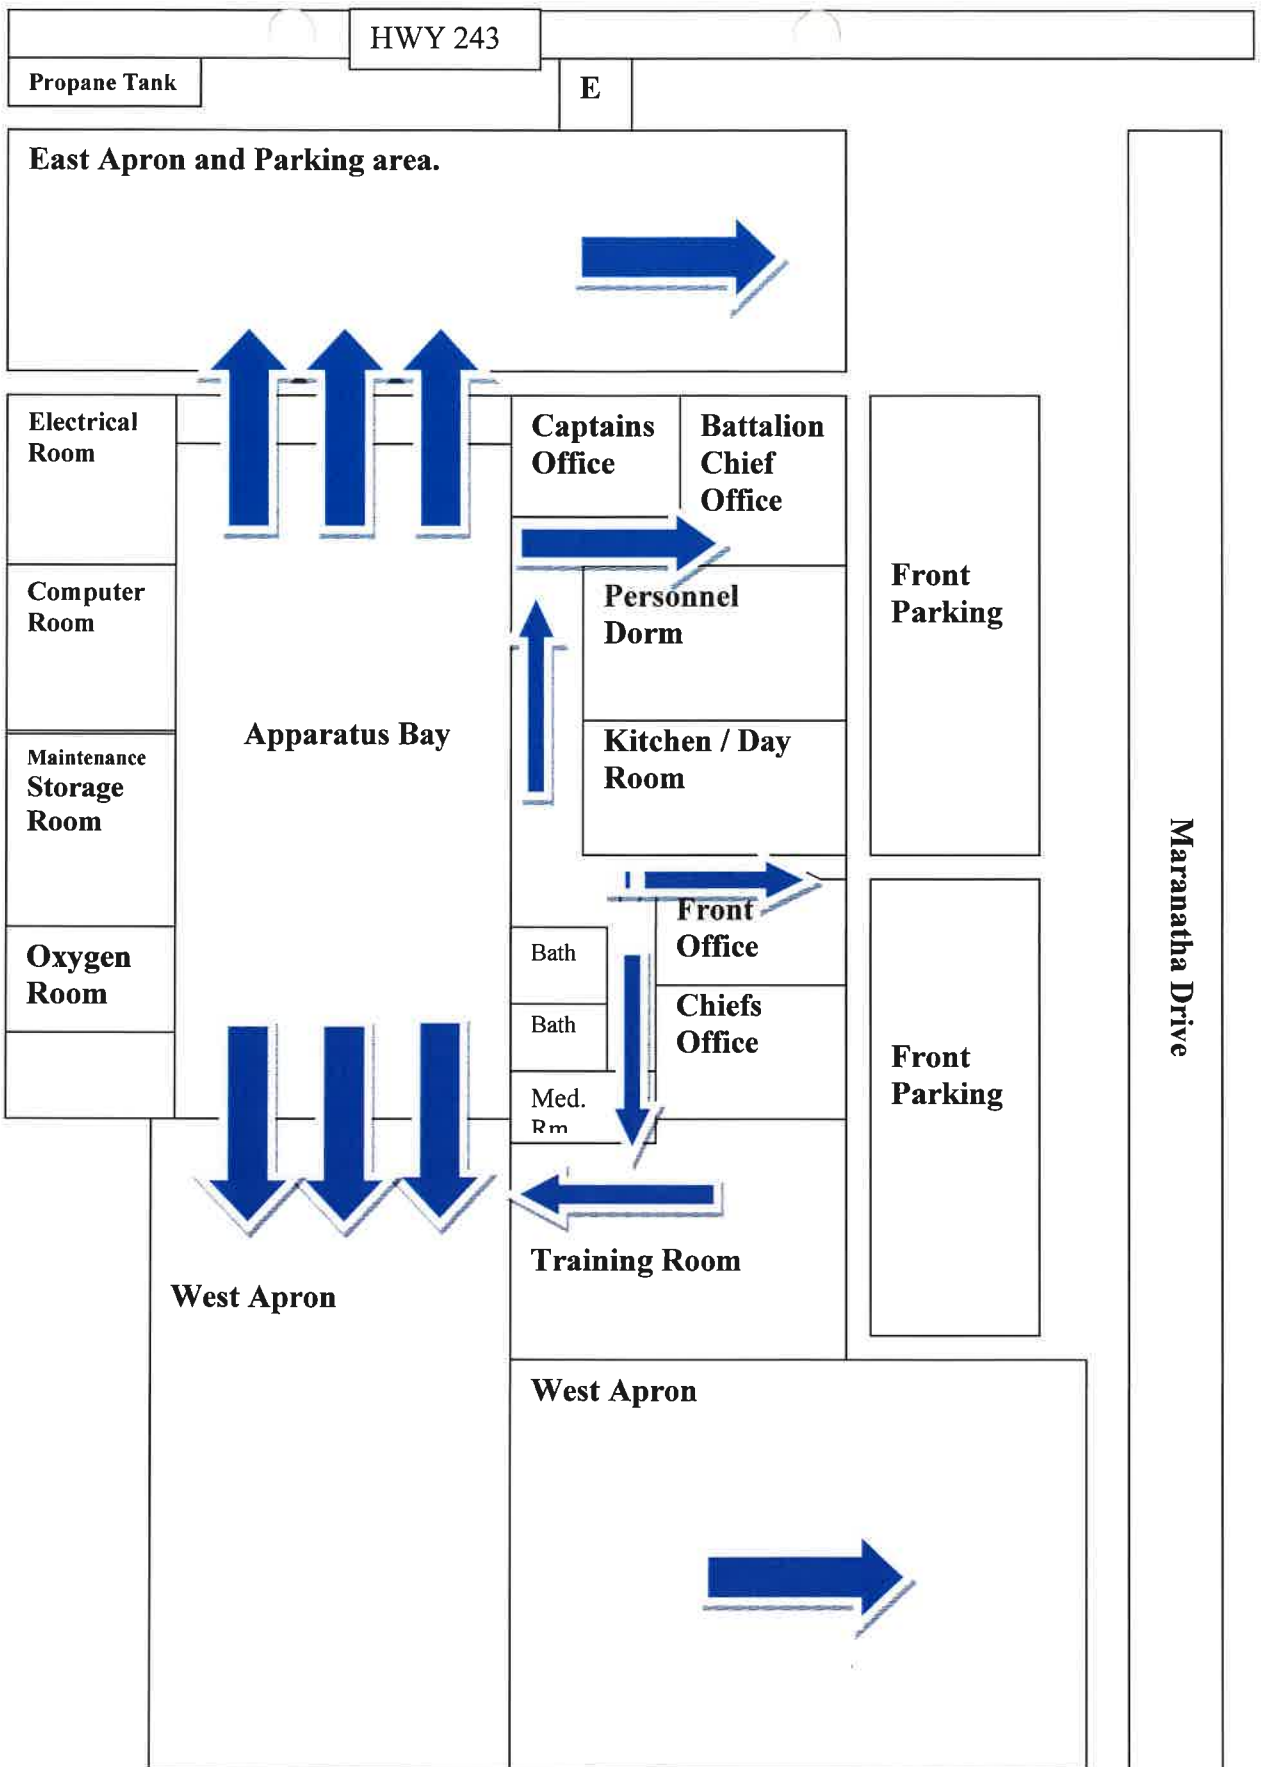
HWY 243

Propane Tank

E

East Apron and Parking area.

Electrical Room

Captains Office

Battalion Chief Office

Computer Room

Personnel Dorm

Front Parking

Apparatus Bay

Maintenance Storage Room

Kitchen / Day Room

Maranatha Drive

Front Office

Oxygen Room

Bath

Bath

Chiefs Office

Front Parking

Med. Rm

Training Room

West Apron

West Apron